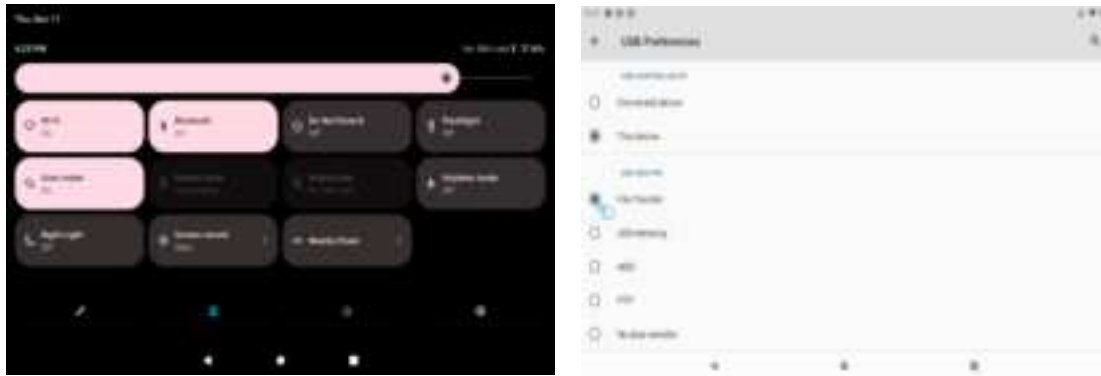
Thu, Dec 11

4:23 PM

Wi-Fi

Bluetooth

Do Not Disturb

Flashlight

Auto-rotate

Airplane mode

Night Light

Screen record

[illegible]

USB Preferences

Connected device

This device

File Transfer

USB tethering

MIDI

PTP

No data transfer